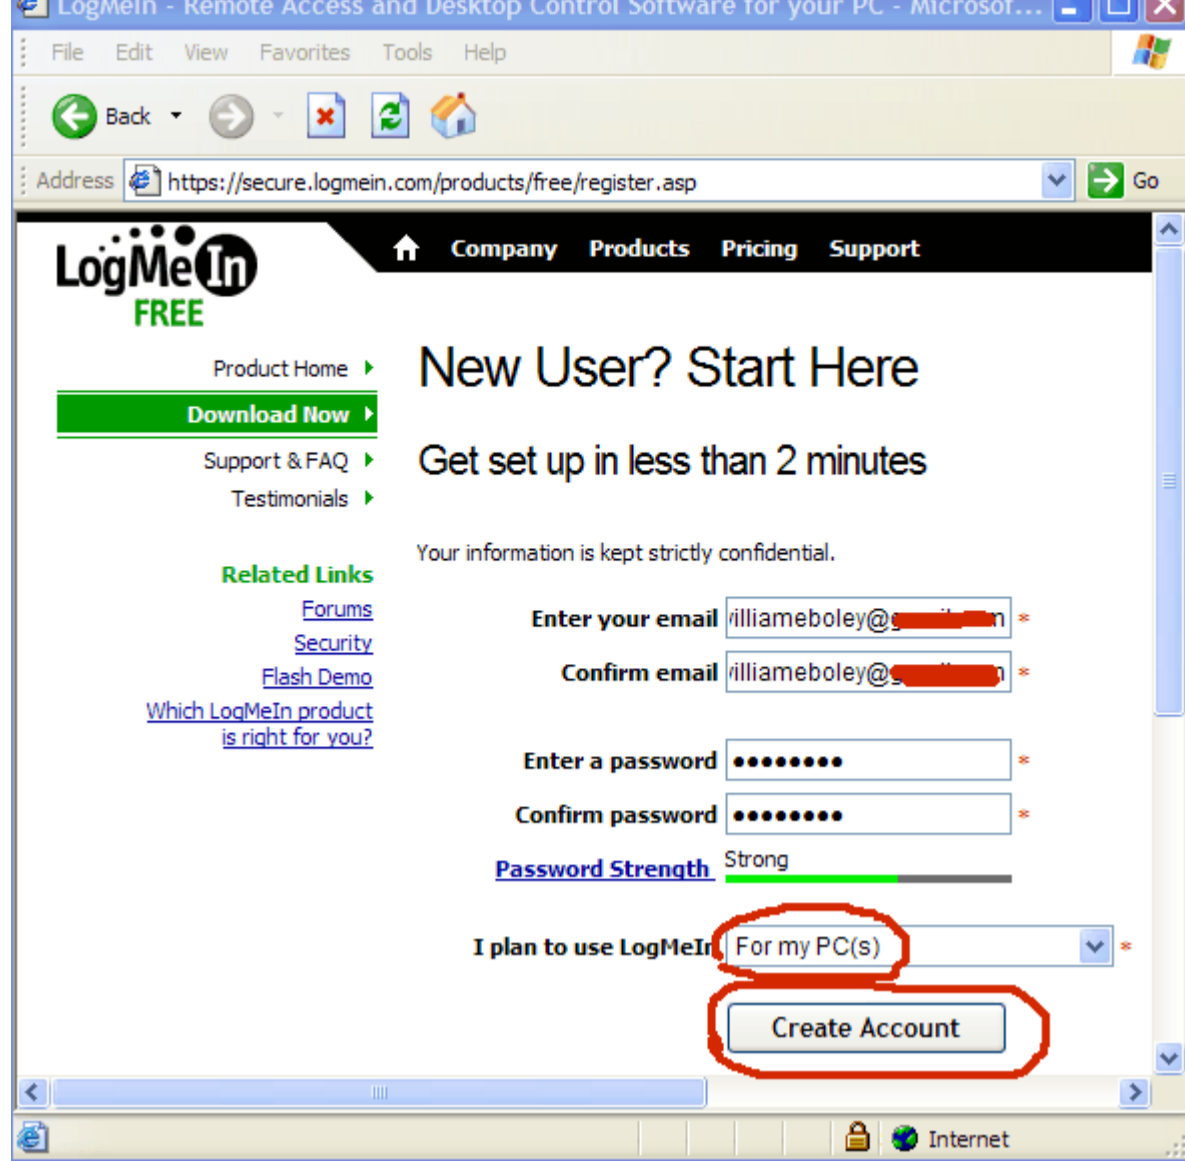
LogMeIn - Remote Access and Desktop Control Software for your PC - Microsof...

File Edit View Favorites Tools Help

Back

Address https://secure.logmein.com/products/free/register.asp Go

LogMeIn FREE

Company Products Pricing Support

Product Home

Download Now

Support & FAQ

Testimonials

Related Links

Forums

Security

Flash Demo

Which LogMeIn product is right for you?

New User? Start Here

Get set up in less than 2 minutes

Your information is kept strictly confidential.

Enter your email villiameboley@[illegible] *

Confirm email villiameboley@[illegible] *

Enter a password •••••••• *

Confirm password •••••••• *

Password Strength Strong

I plan to use LogMeIn For my PC(s) *

Create Account

Internet